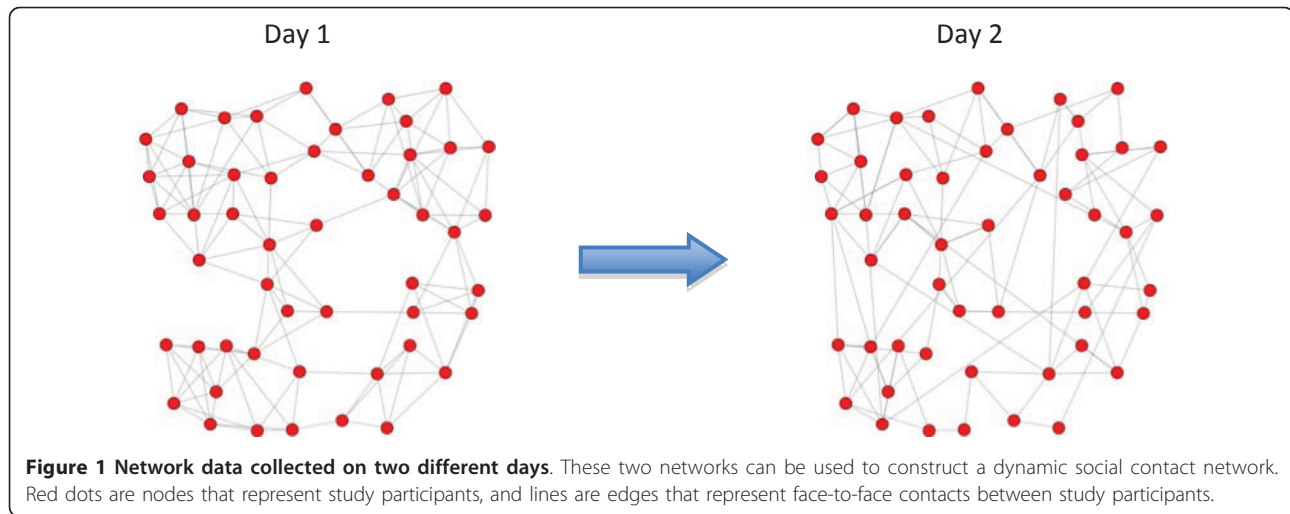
Day 1

Day 2

**Figure 1 Network data collected on two different days**. These two networks can be used to construct a dynamic social contact network. Red dots are nodes that represent study participants, and lines are edges that represent face-to-face contacts between study participants.